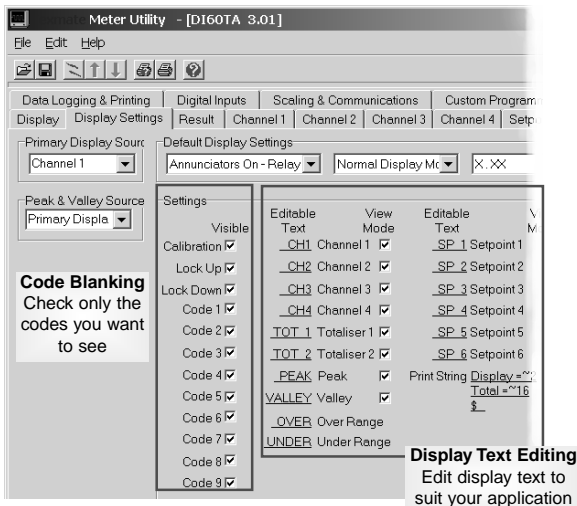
Meter Utility - [DI60TA 3.01]

File Edit Help

Data Logging & Printing | Digital Inputs | Scaling & Communications | Custom Program
Display | Display Settings | Result | Channel 1 | Channel 2 | Channel 3 | Channel 4 | Setp

Primary Display Sourc
Channel 1

Default Display Settings
Annunciators On - Relay | Normal Display Mc | X.XX

Peak & Valley Source
Primary Displa

Settings
Visible
Calibration ☑
Lock Up ☑
Lock Down ☑
Code 1 ☑
Code 2 ☑
Code 3 ☑
Code 4 ☑
Code 5 ☑
Code 6 ☑
Code 7 ☑
Code 8 ☑
Code 9 ☑

**Code Blanking**
Check only the codes you want to see

| Editable Text | | View Mode | Editable Text | | V M |
|---|---|---|---|---|---|
| CH1 | Channel 1 | ☑ | SP 1 | Setpoint 1 | |
| CH2 | Channel 2 | ☑ | SP 2 | Setpoint 2 | |
| CH3 | Channel 3 | ☑ | SP 3 | Setpoint 3 | |
| CH4 | Channel 4 | ☑ | SP 4 | Setpoint 4 | |
| TOT 1 | Totaliser 1 | ☑ | SP 5 | Setpoint 5 | |
| TOT 2 | Totaliser 2 | ☑ | SP 6 | Setpoint 6 | |
| PEAK | Peak | ☑ | Print String | Display =~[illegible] Total =~16 $ | |
| VALLEY | Valley | ☑ | | | |
| OVER | Over Range | | | | |
| UNDER | Under Range | | | | |

**Display Text Editing**
Edit display text to suit your application